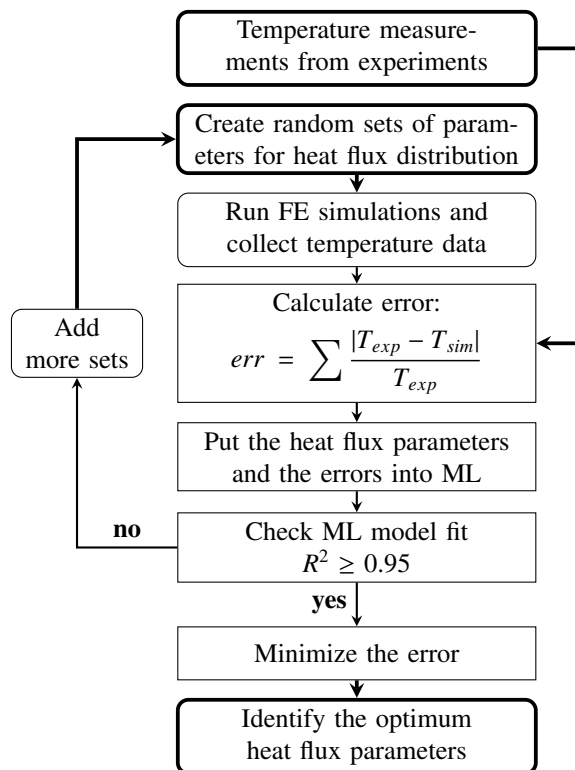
Temperature measurements from experiments

Create random sets of parameters for heat flux distribution

Run FE simulations and collect temperature data

Calculate error:
$err = \sum \frac{|T_{exp} - T_{sim}|}{T_{exp}}$

Add more sets

Put the heat flux parameters and the errors into ML

no

Check ML model fit $R^2 \geq 0.95$

yes

Minimize the error

Identify the optimum heat flux parameters